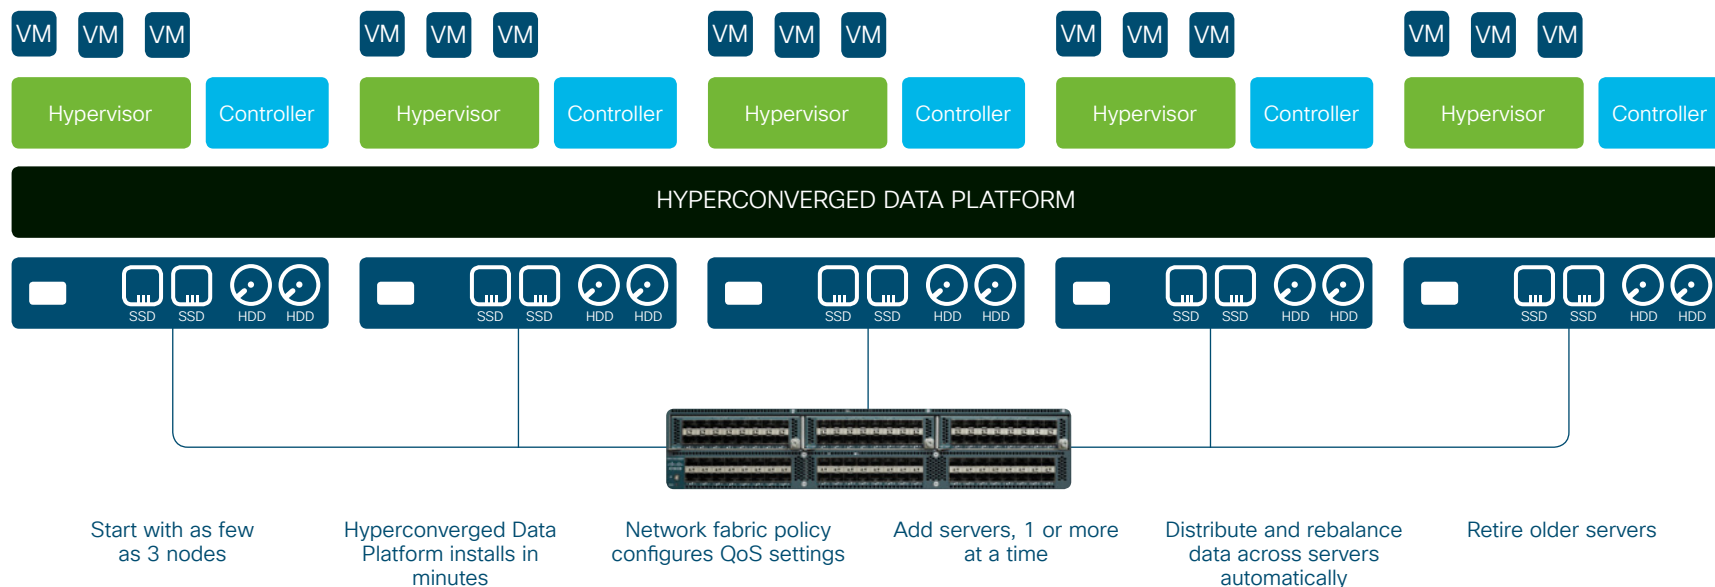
VM VM VM VM VM VM VM VM VM VM VM VM VM VM VM

Hypervisor Controller Hypervisor Controller Hypervisor Controller Hypervisor Controller Hypervisor Controller

HYPERCONVERGED DATA PLATFORM

SSD SSD HDD HDD SSD SSD HDD HDD SSD SSD HDD HDD SSD SSD HDD HDD SSD SSD HDD HDD

Start with as few as 3 nodes

Hyperconverged Data Platform installs in minutes

Network fabric policy configures QoS settings

Add servers, 1 or more at a time

Distribute and rebalance data across servers automatically

Retire older servers